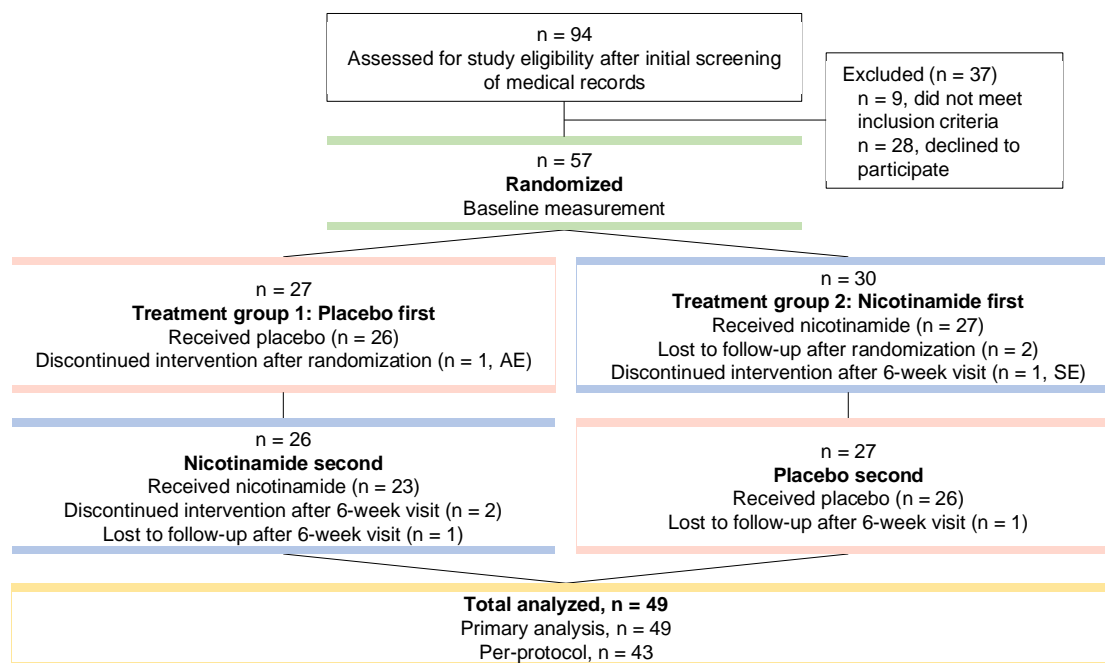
n = 94
Assessed for study eligibility after initial screening of medical records

Excluded (n = 37)
n = 9, did not meet inclusion criteria
n = 28, declined to participate

n = 57
**Randomized**
Baseline measurement

n = 27
**Treatment group 1: Placebo first**
Received placebo (n = 26)
Discontinued intervention after randomization (n = 1, AE)

n = 30
**Treatment group 2: Nicotinamide first**
Received nicotinamide (n = 27)
Lost to follow-up after randomization (n = 2)
Discontinued intervention after 6-week visit (n = 1, SE)

n = 26
**Nicotinamide second**
Received nicotinamide (n = 23)
Discontinued intervention after 6-week visit (n = 2)
Lost to follow-up after 6-week visit (n = 1)

n = 27
**Placebo second**
Received placebo (n = 26)
Lost to follow-up after 6-week visit (n = 1)

**Total analyzed, n = 49**
Primary analysis, n = 49
Per-protocol, n = 43